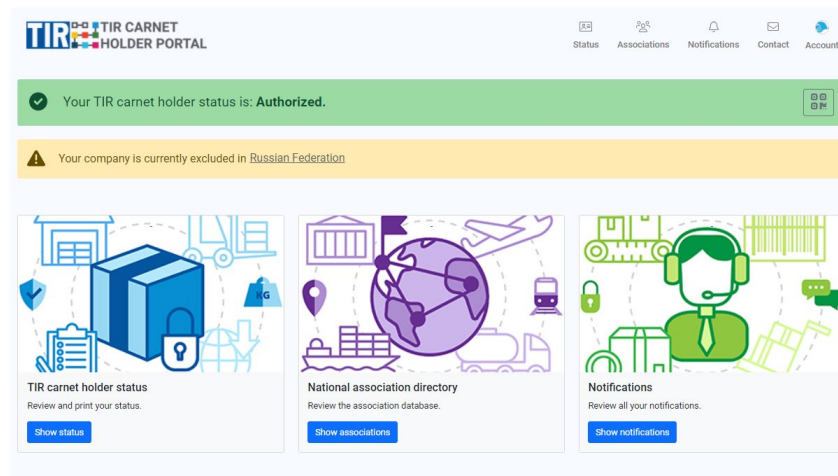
TIR TIR CARNET HOLDER PORTAL

Status Associations Notifications Contact Account

Your TIR carnet holder status is: **Authorized.**

Your company is currently excluded in Russian Federation

KG

TIR carnet holder status
Review and print your status.
Show status

National association directory
Review the association database.
Show associations

Notifications
Review all your notifications.
Show notifications